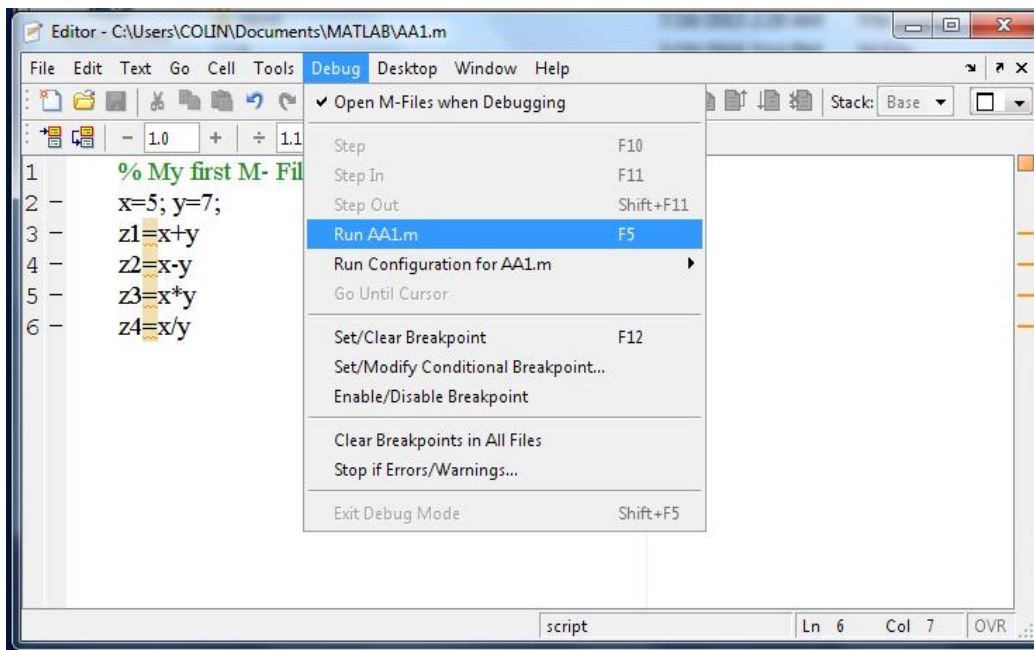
Editor - C:\Users\COLIN\Documents\MATLAB\AA1.m

File Edit Text Go Cell Tools Debug Desktop Window Help

Stack: Base

1.0 + ÷ 1.1

1 % My first M- Fil
2 – x=5; y=7;
3 – z1=x+y
4 – z2=x-y
5 – z3=x*y
6 – z4=x/y

✔ Open M-Files when Debugging
Step F10
Step In F11
Step Out Shift+F11
Run AA1.m F5
Run Configuration for AA1.m
Go Until Cursor
Set/Clear Breakpoint F12
Set/Modify Conditional Breakpoint...
Enable/Disable Breakpoint
Clear Breakpoints in All Files
Stop if Errors/Warnings...
Exit Debug Mode Shift+F5

script Ln 6 Col 7 OVR